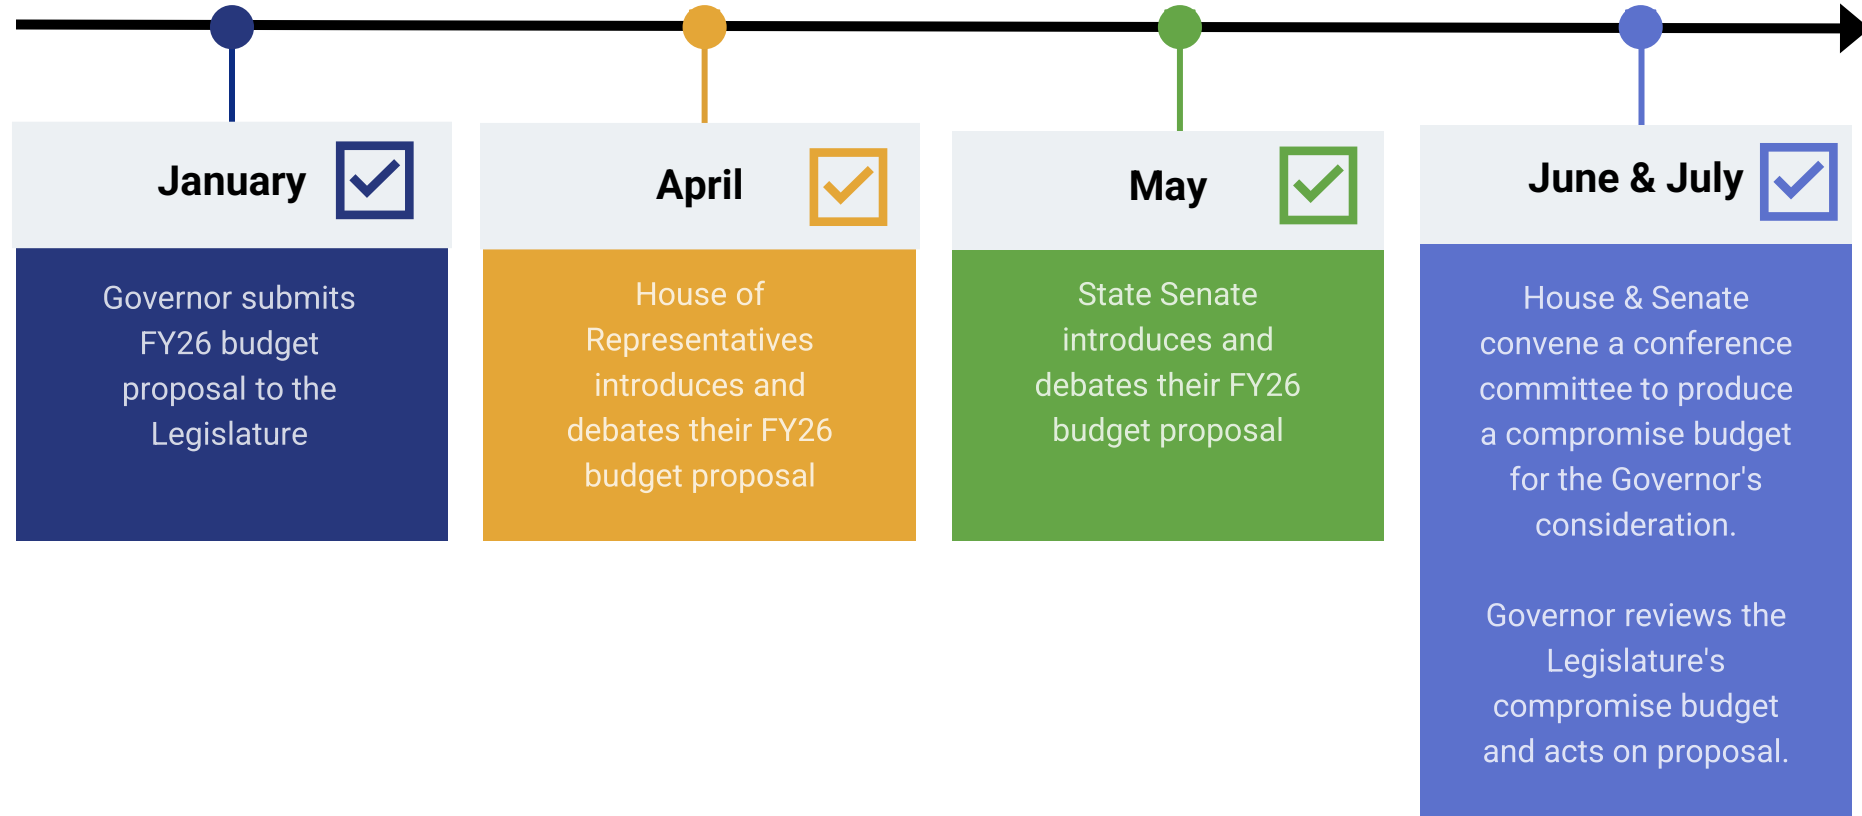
January

Governor submits FY26 budget proposal to the Legislature

April

House of Representatives introduces and debates their FY26 budget proposal

May

State Senate introduces and debates their FY26 budget proposal

June & July

House & Senate convene a conference committee to produce a compromise budget for the Governor's consideration.

Governor reviews the Legislature's compromise budget and acts on proposal.